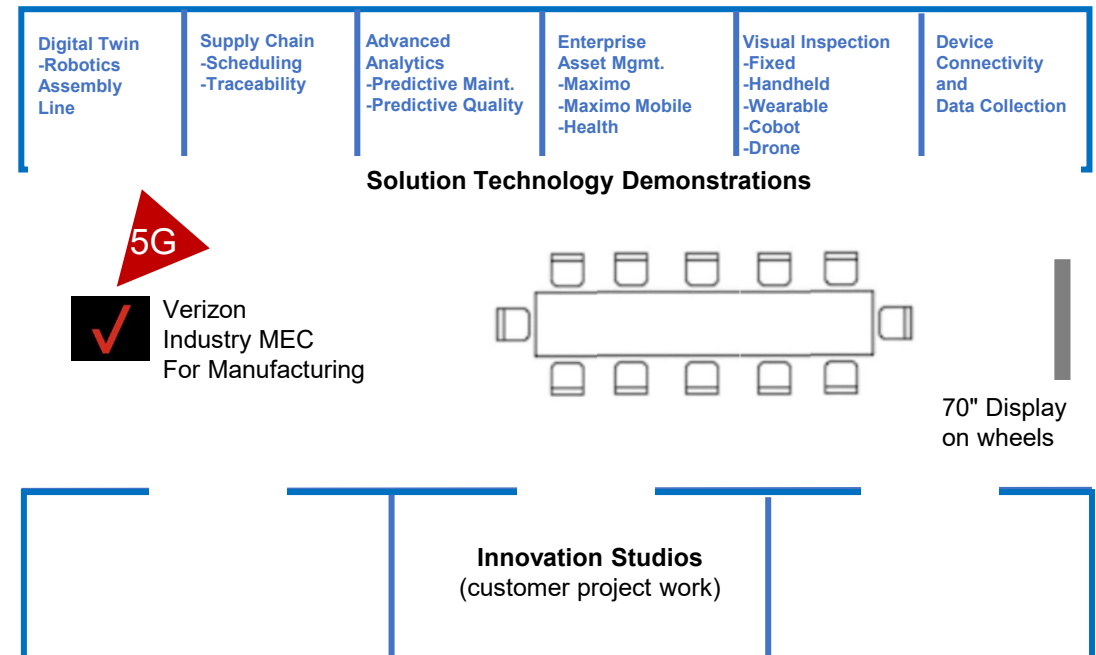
Digital Twin
-Robotics Assembly Line

Supply Chain
-Scheduling
-Traceability

Advanced Analytics
-Predictive Maint.
-Predictive Quality

Enterprise Asset Mgmt.
-Maximo
-Maximo Mobile
-Health

Visual Inspection
-Fixed
-Handheld
-Wearable
-Cobot
-Drone

Device Connectivity and Data Collection

Solution Technology Demonstrations

5G

Verizon
Industry MEC
For Manufacturing

70" Display on wheels

Innovation Studios
(customer project work)